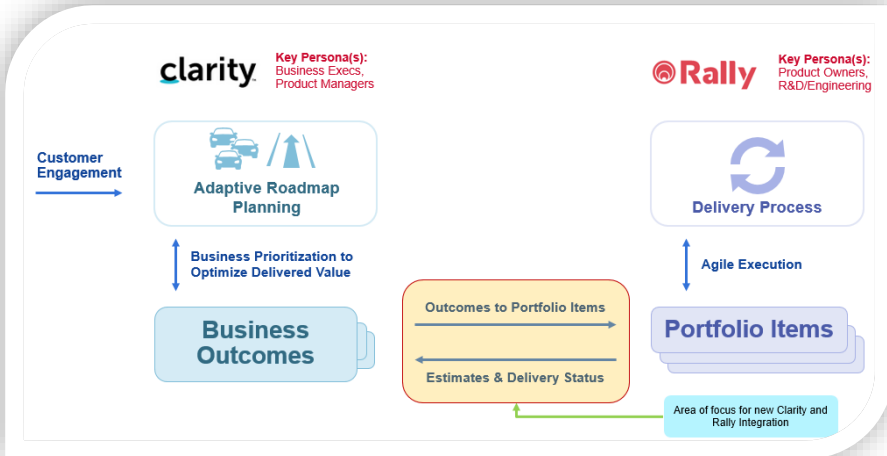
clarity

Key Persona(s): Business Execs, Product Managers

Rally

Key Persona(s): Product Owners, R&D/Engineering

Customer Engagement

Adaptive Roadmap Planning

Delivery Process

Business Prioritization to Optimize Delivered Value

Agile Execution

Business Outcomes

Outcomes to Portfolio Items

Estimates & Delivery Status

Portfolio Items

Area of focus for new Clarity and Rally Integration